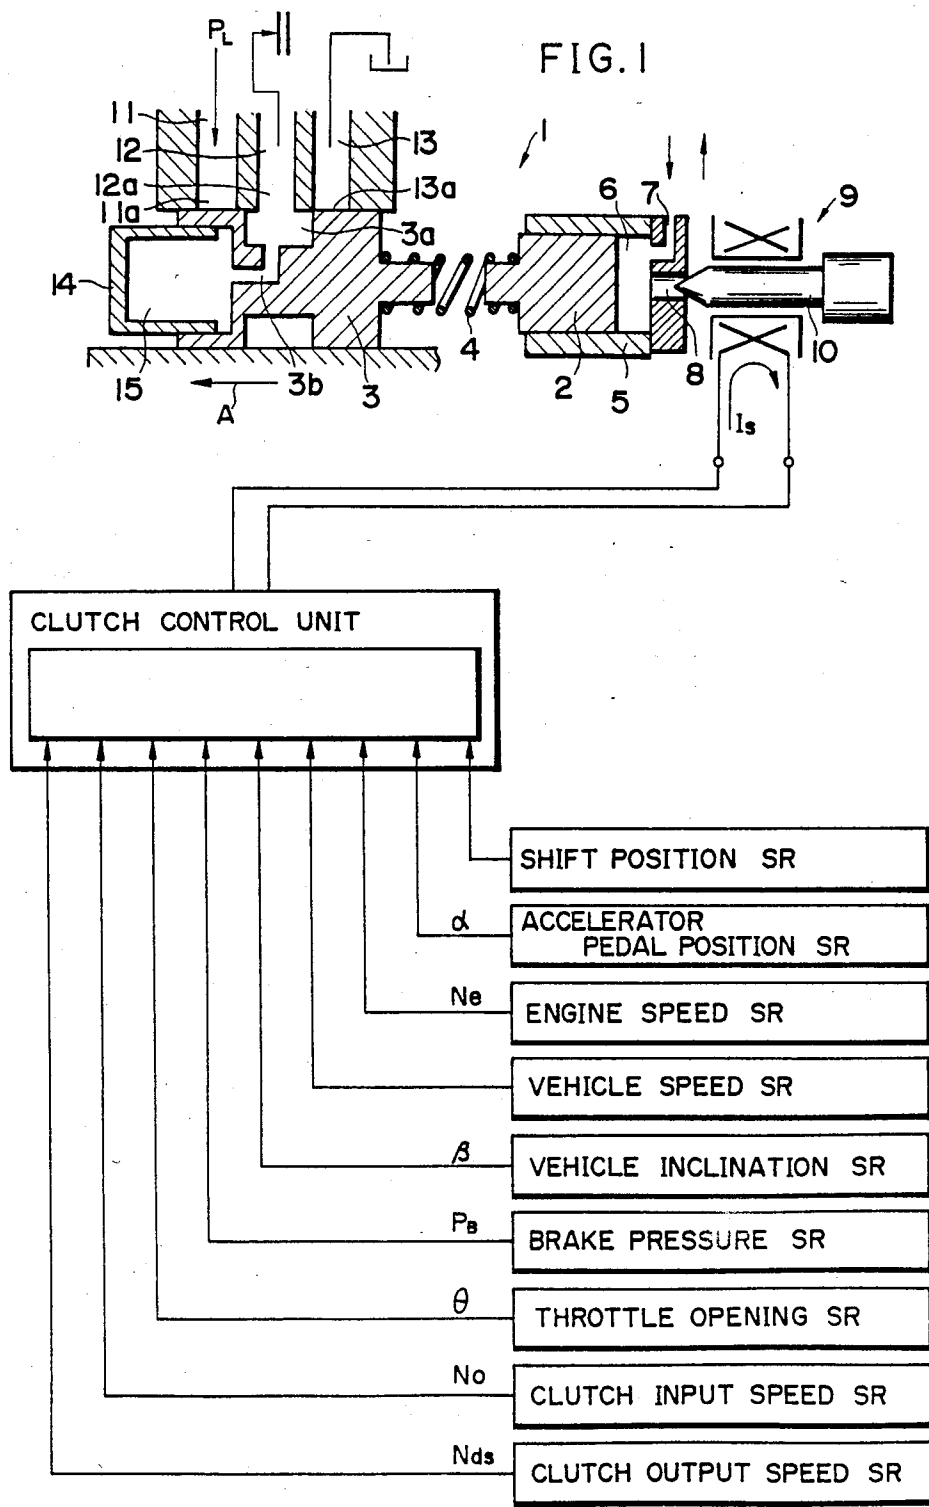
FIG. 1

$P_L$

11
12
12a
11a
13
13a
3a
1
6
7
9
14
15
3b
3
4
2
5
8
10
A
$I_s$

CLUTCH CONTROL UNIT

SHIFT POSITION SR

$\alpha$
ACCELERATOR PEDAL POSITION SR

Ne
ENGINE SPEED SR

VEHICLE SPEED SR

$\beta$
VEHICLE INCLINATION SR

$P_B$
BRAKE PRESSURE SR

$\theta$
THROTTLE OPENING SR

No
CLUTCH INPUT SPEED SR

Nds
CLUTCH OUTPUT SPEED SR